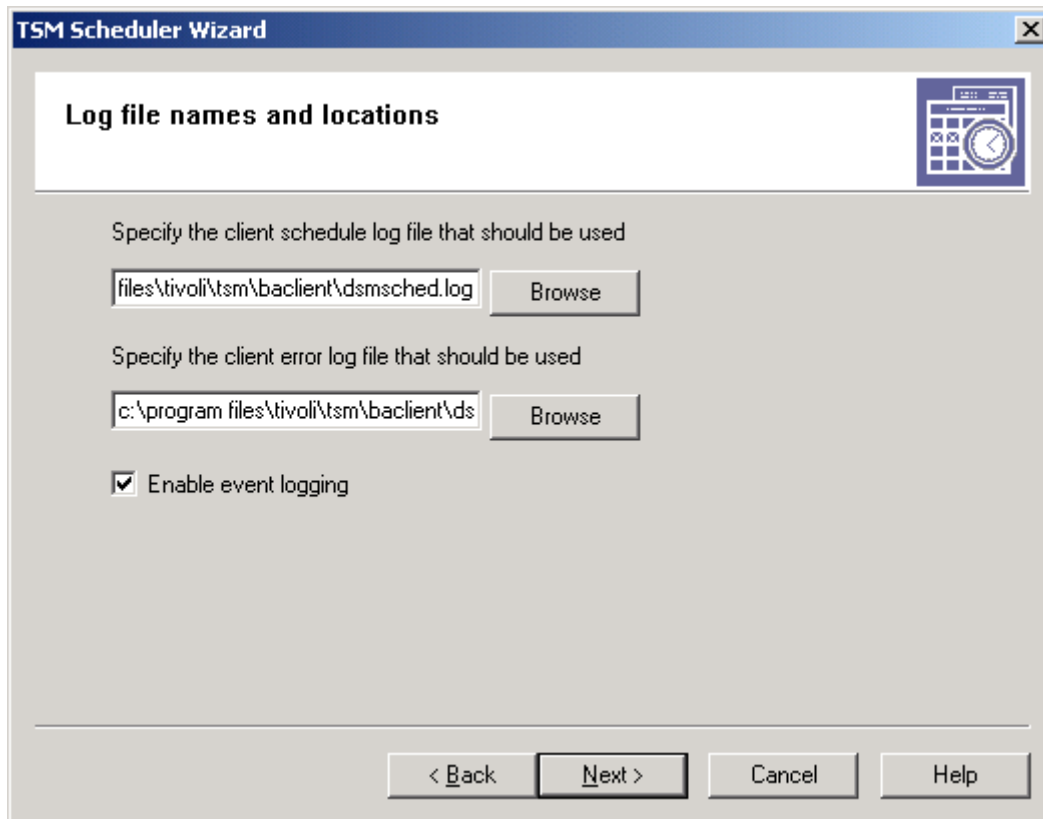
TSM Scheduler Wizard

Log file names and locations

Specify the client schedule log file that should be used

files\tivoli\tsm\baclient\dsmsched.log

Browse

Specify the client error log file that should be used

c:\program files\tivoli\tsm\baclient\ds

Browse

Enable event logging

< Back

Next >

Cancel

Help